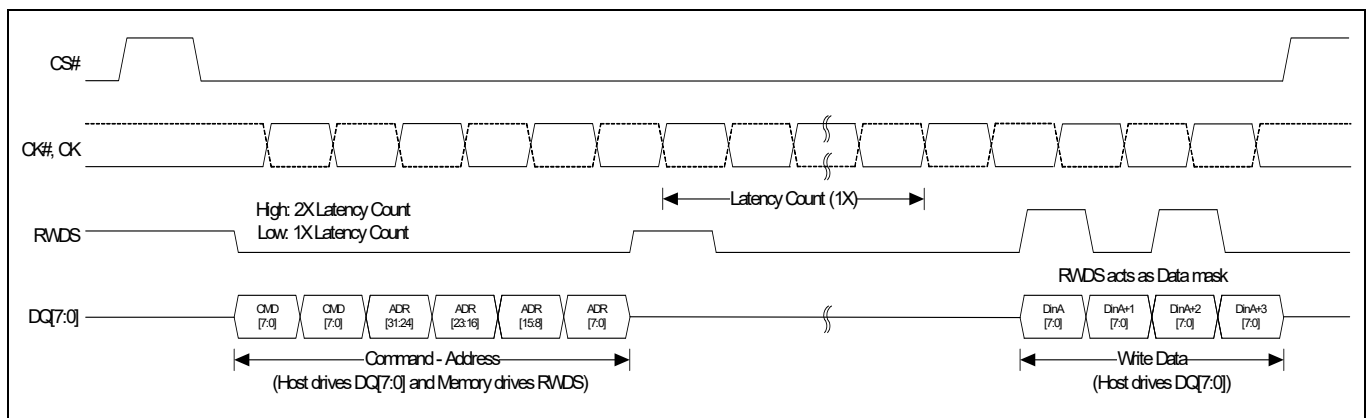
CS#

CK#, CK

Latency Count (1X)

High: 2X Latency Count
Low: 1X Latency Count

RWDS

RWDS acts as Data mask

DQ[7:0]

CMD [7:0]
CMD [7:0]
ADR [31:24]
ADR [23:16]
ADR [15:8]
ADR [7:0]

DinA [7:0]
DinA+1 [7:0]
DinA+2 [7:0]
DinA+3 [7:0]

Command - Address
(Host drives DQ[7:0] and Memory drives RWDS)

Write Data
(Host drives DQ[7:0])